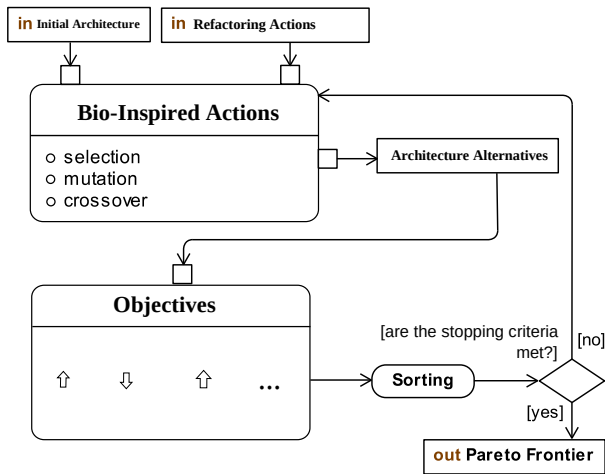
in Initial Architecture

in Refactoring Actions

Bio-Inspired Actions

selection
mutation
crossover

Architecture Alternatives

Objectives

⇧ ⇩ ⇧ ...

Sorting

[are the stopping criteria met?]

[no]

[yes]

out Pareto Frontier